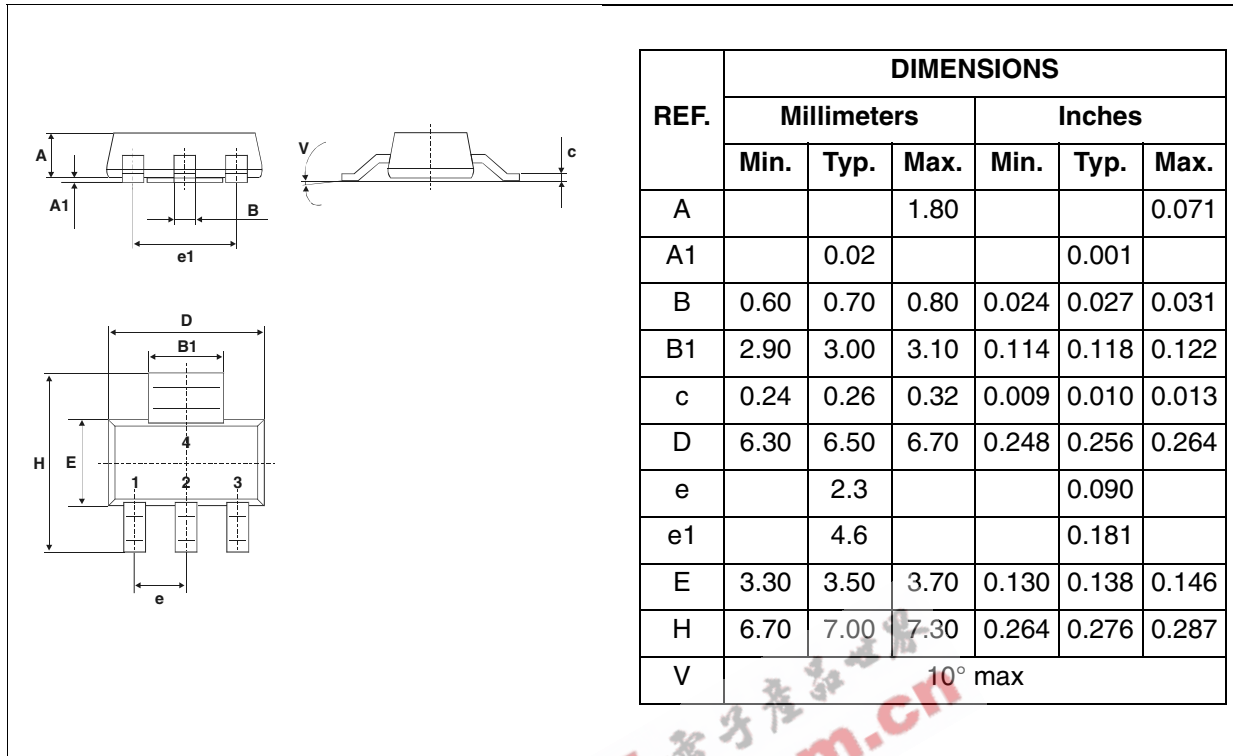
A
A1
B
e1
V
c
D
B1
H
E
4
1
2
3
e

<table>
<tr><th rowspan="3">REF.</th><th colspan="6">DIMENSIONS</th></tr>
<tr><th colspan="3">Millimeters</th><th colspan="3">Inches</th></tr>
<tr><th>Min.</th><th>Typ.</th><th>Max.</th><th>Min.</th><th>Typ.</th><th>Max.</th></tr>
<tr><td>A</td><td></td><td></td><td>1.80</td><td></td><td></td><td>0.071</td></tr>
<tr><td>A1</td><td></td><td>0.02</td><td></td><td></td><td>0.001</td><td></td></tr>
<tr><td>B</td><td>0.60</td><td>0.70</td><td>0.80</td><td>0.024</td><td>0.027</td><td>0.031</td></tr>
<tr><td>B1</td><td>2.90</td><td>3.00</td><td>3.10</td><td>0.114</td><td>0.118</td><td>0.122</td></tr>
<tr><td>c</td><td>0.24</td><td>0.26</td><td>0.32</td><td>0.009</td><td>0.010</td><td>0.013</td></tr>
<tr><td>D</td><td>6.30</td><td>6.50</td><td>6.70</td><td>0.248</td><td>0.256</td><td>0.264</td></tr>
<tr><td>e</td><td></td><td>2.3</td><td></td><td></td><td>0.090</td><td></td></tr>
<tr><td>e1</td><td></td><td>4.6</td><td></td><td></td><td>0.181</td><td></td></tr>
<tr><td>E</td><td>3.30</td><td>3.50</td><td>3.70</td><td>0.130</td><td>0.138</td><td>0.146</td></tr>
<tr><td>H</td><td>6.70</td><td>7.00</td><td>7.30</td><td>0.264</td><td>0.276</td><td>0.287</td></tr>
<tr><td>V</td><td colspan="6">10° max</td></tr>
</table>

电子产品世界 m.cn